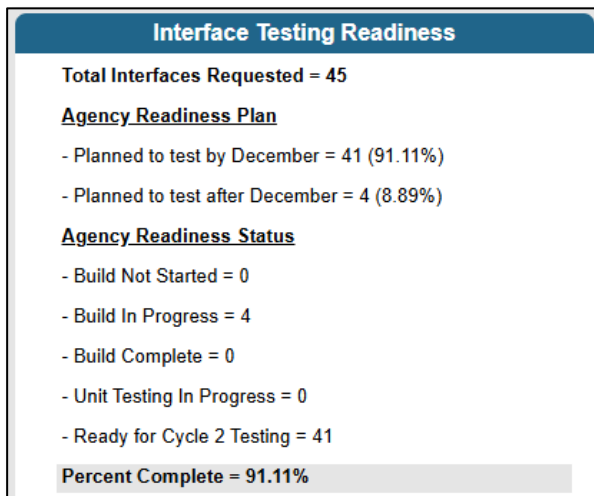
Interface Testing Readiness

Total Interfaces Requested = 45

Agency Readiness Plan

- Planned to test by December = 41 (91.11%)

- Planned to test after December = 4 (8.89%)

Agency Readiness Status

- Build Not Started = 0

- Build In Progress = 4

- Build Complete = 0

- Unit Testing In Progress = 0

- Ready for Cycle 2 Testing = 41

Percent Complete = 91.11%